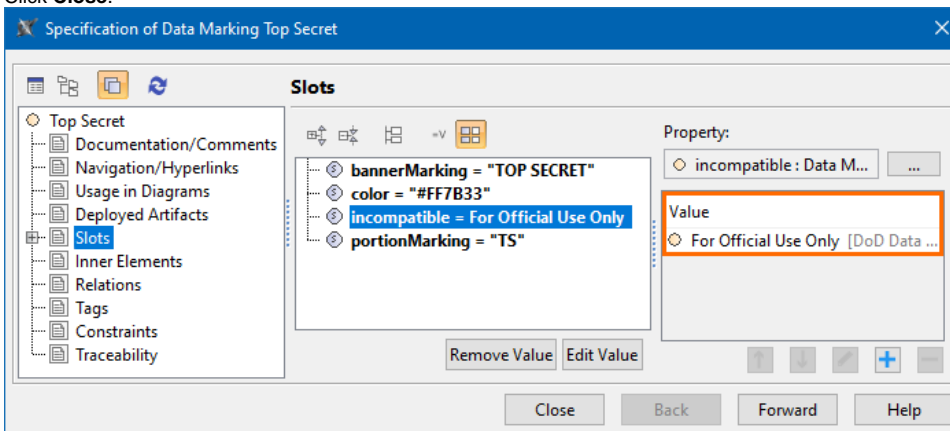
Click Slots.

Specification of Data Marking Top Secret

Slots

Top Secret
Documentation/Comments
Navigation/Hyperlinks
Usage in Diagrams
Deployed Artifacts
Slots
Inner Elements
Relations
Tags
Constraints
Traceability

bannerMarking = "TOP SECRET"
color = "#FF7B33"
incompatible = For Official Use Only
portionMarking = "TS"

Property:
incompatible : Data M...
...

Value
For Official Use Only [DoD Data ...

Remove Value
Edit Value

Close
Back
Forward
Help